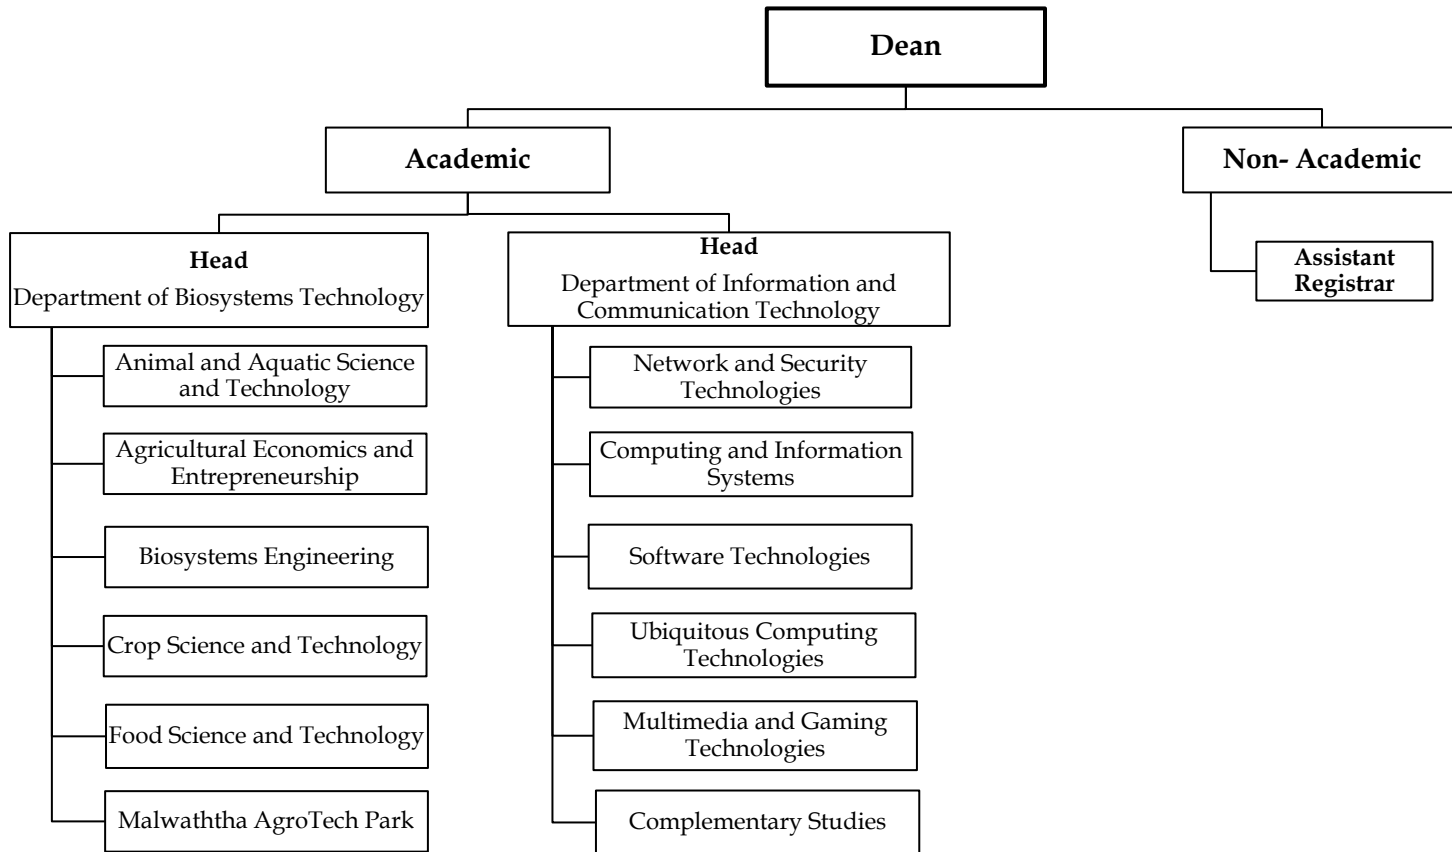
Dean

Academic

Non- Academic

Assistant Registrar

Head
Department of Biosystems Technology

Animal and Aquatic Science and Technology

Agricultural Economics and Entrepreneurship

Biosystems Engineering

Crop Science and Technology

Food Science and Technology

Malwaththa AgroTech Park

Head
Department of Information and Communication Technology

Network and Security Technologies

Computing and Information Systems

Software Technologies

Ubiquitous Computing Technologies

Multimedia and Gaming Technologies

Complementary Studies